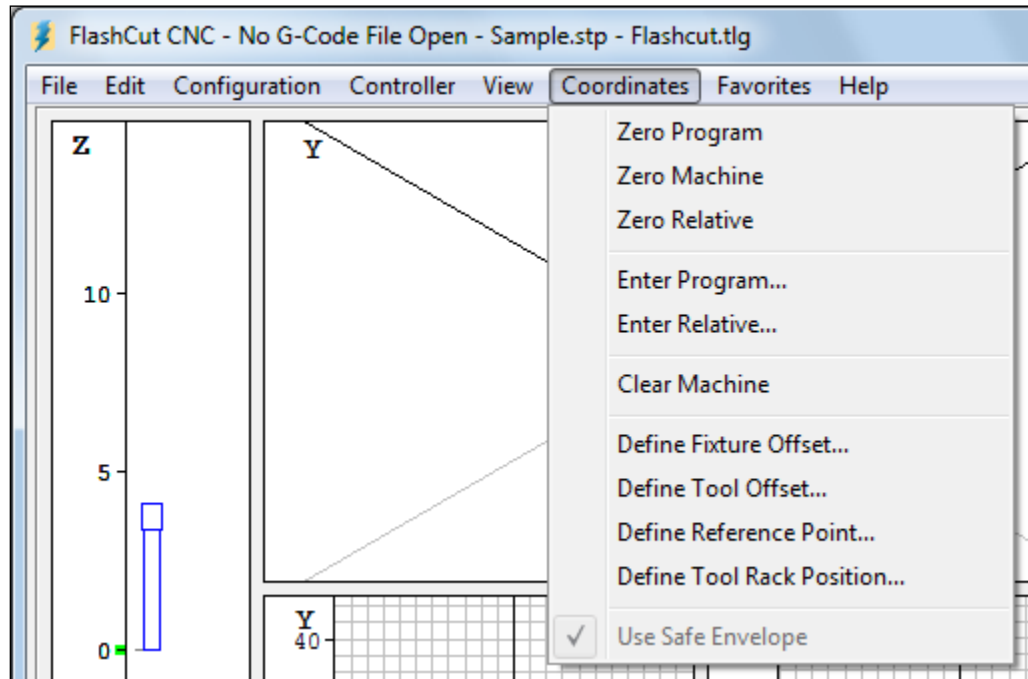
FlashCut CNC - No G-Code File Open - Sample.stp - Flashcut.tlg

File Edit Configuration Controller View Coordinates Favorites Help

Zero Program
Zero Machine
Zero Relative

Enter Program...
Enter Relative...

Clear Machine

Define Fixture Offset...
Define Tool Offset...
Define Reference Point...
Define Tool Rack Position...

✓ Use Safe Envelope

Z
10
5
0

Y

Y
40